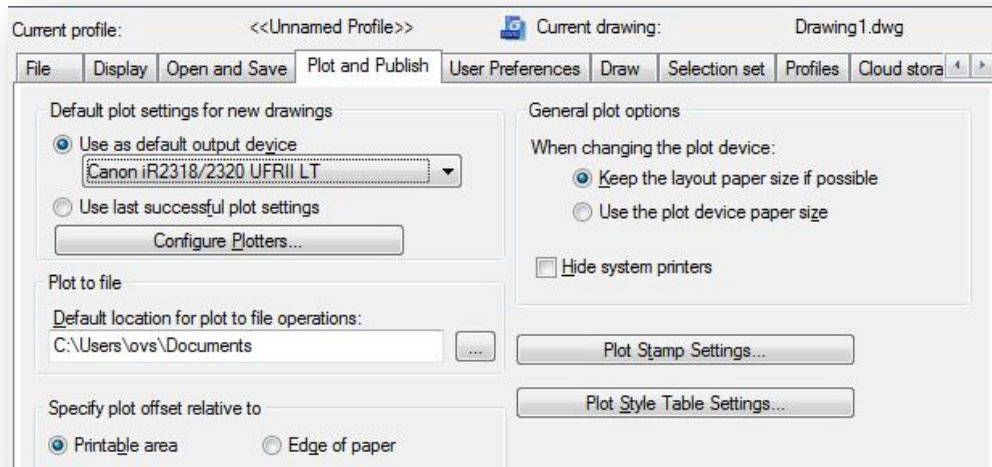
Current profile: <<Unnamed Profile>> Current drawing: Drawing1.dwg

File | Display | Open and Save | Plot and Publish | User Preferences | Draw | Selection set | Profiles | Cloud stora

Default plot settings for new drawings

Use as default output device

Canon iR2318/2320 UFRII LT

Use last successful plot settings

Configure Plotters...

Plot to file

Default location for plot to file operations:

C:\Users\ovs\Documents

...

Specify plot offset relative to

Printable area

Edge of paper

General plot options

When changing the plot device:

Keep the layout paper size if possible

Use the plot device paper size

Hide system printers

Plot Stamp Settings...

Plot Style Table Settings...